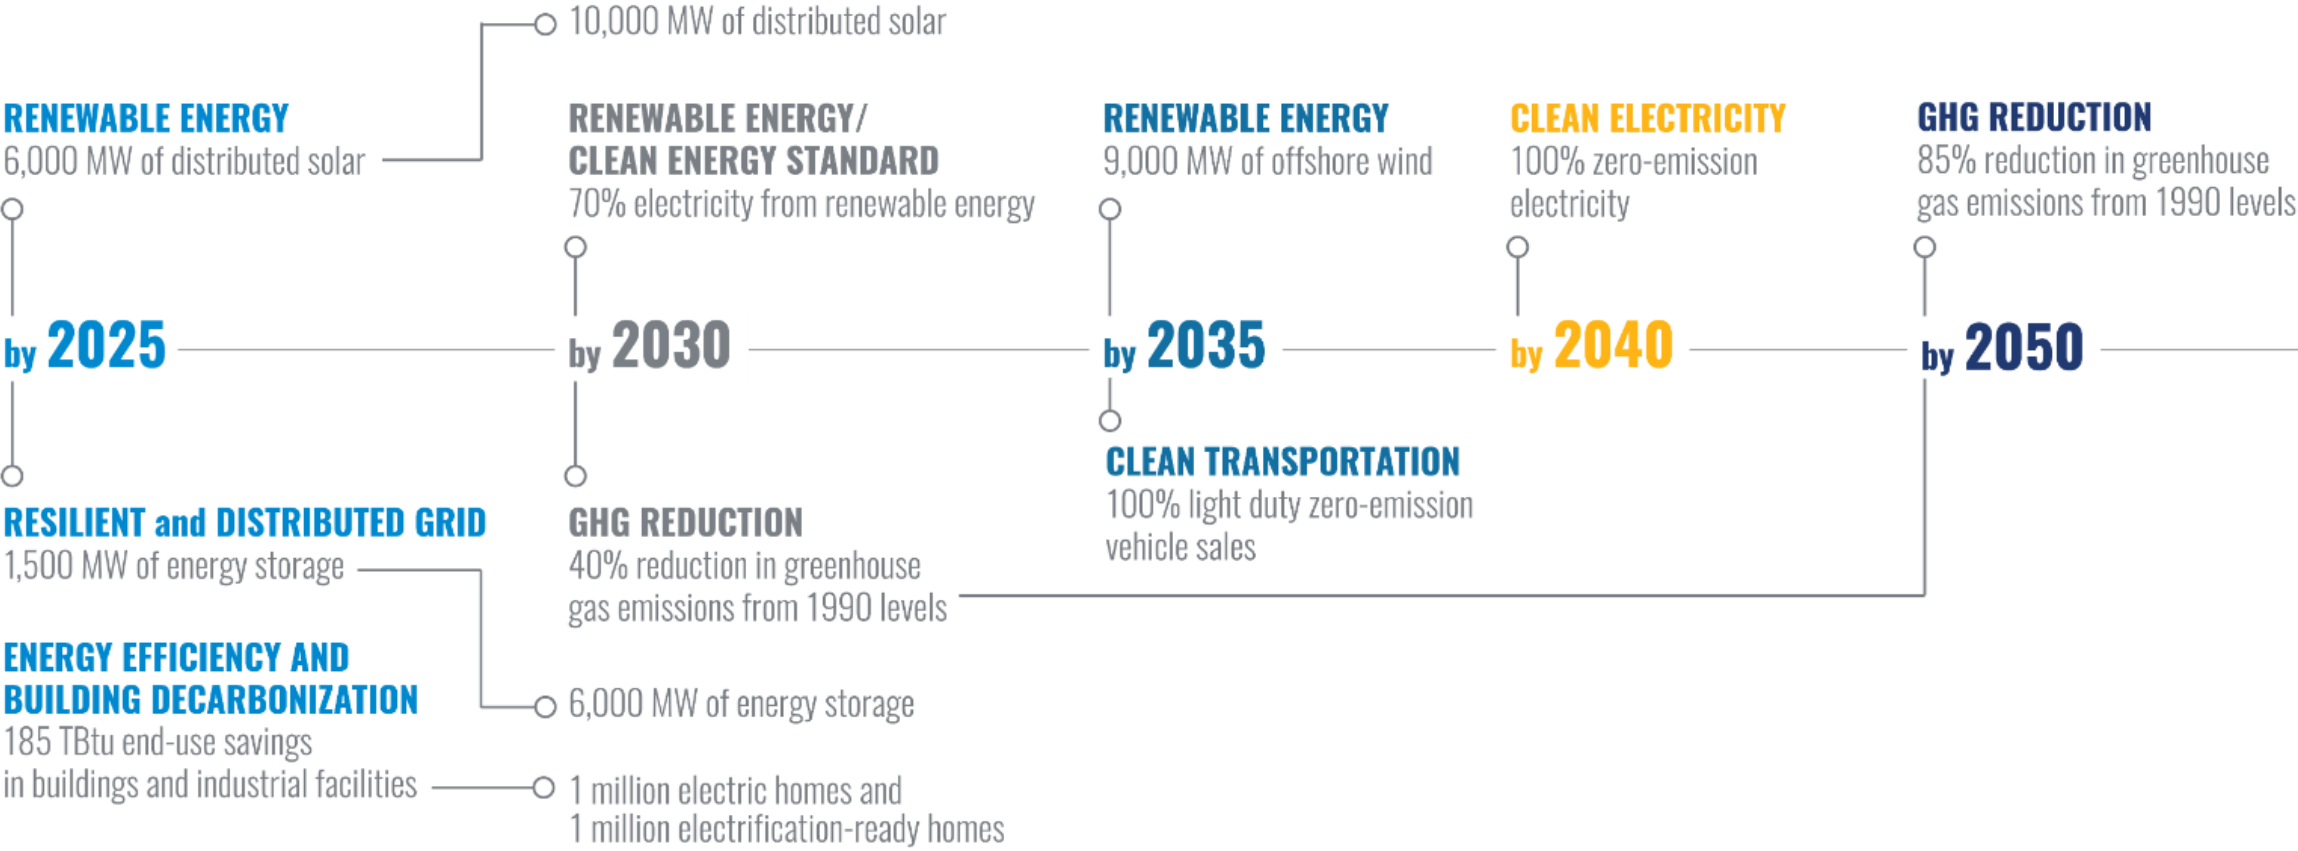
10,000 MW of distributed solar

RENEWABLE ENERGY
6,000 MW of distributed solar

RENEWABLE ENERGY/
CLEAN ENERGY STANDARD
70% electricity from renewable energy

RENEWABLE ENERGY
9,000 MW of offshore wind

CLEAN ELECTRICITY
100% zero-emission electricity

GHG REDUCTION
85% reduction in greenhouse gas emissions from 1990 levels

by 2025

by 2030

by 2035

by 2040

by 2050

CLEAN TRANSPORTATION
100% light duty zero-emission vehicle sales

RESILIENT and DISTRIBUTED GRID
1,500 MW of energy storage

GHG REDUCTION
40% reduction in greenhouse gas emissions from 1990 levels

ENERGY EFFICIENCY AND
BUILDING DECARBONIZATION
185 TBtu end-use savings in buildings and industrial facilities

6,000 MW of energy storage

1 million electric homes and
1 million electrification-ready homes